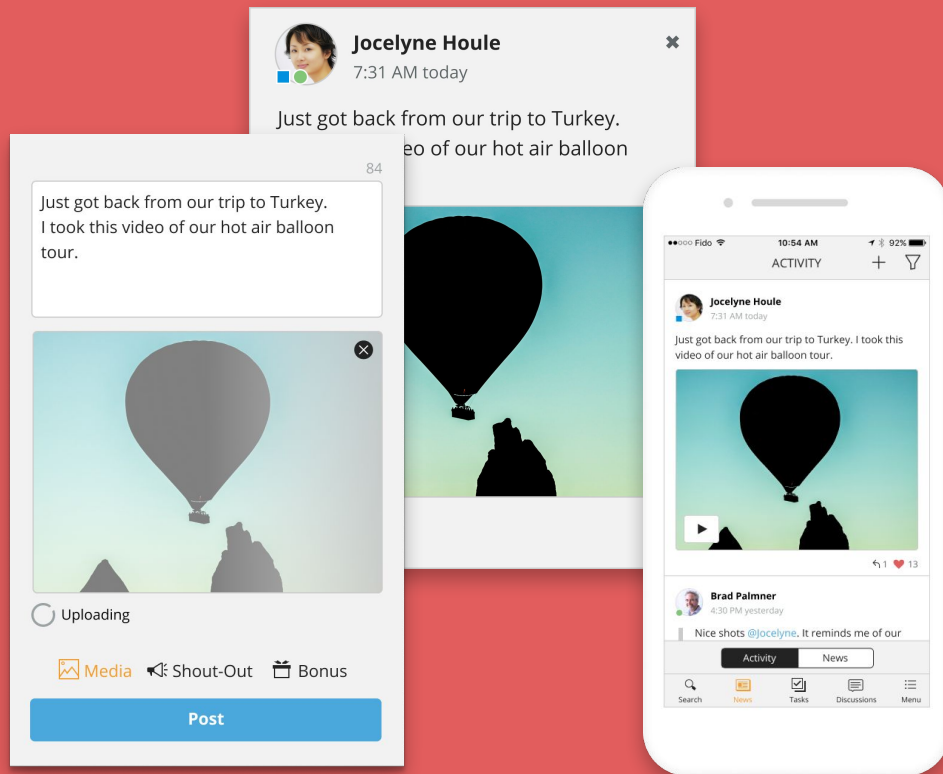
Jocelyne Houle
7:31 AM today

Just got back from our trip to Turkey. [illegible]eo of our hot air balloon

84

Just got back from our trip to Turkey. I took this video of our hot air balloon tour.

Uploading

Media Shout-Out Bonus

Post

●●○○○ Fido 10:54 AM 92%

ACTIVITY

Jocelyne Houle
7:31 AM today

Just got back from our trip to Turkey. I took this video of our hot air balloon tour.

1 13

Brad Palmner
4:30 PM yesterday

Nice shots @Jocelyne. It reminds me of our

Activity News

Search News Tasks Discussions Menu